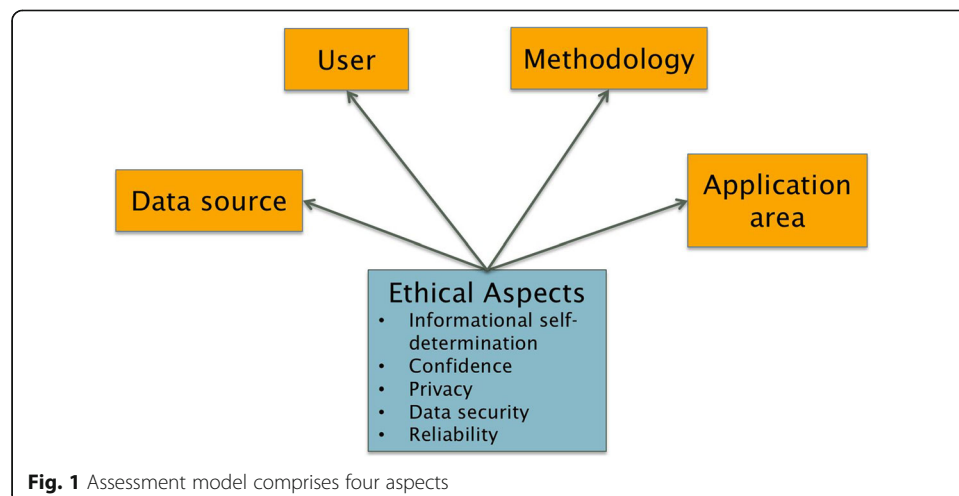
User

Methodology

Data source

Application area

Ethical Aspects
- Informational self-determination
- Confidence
- Privacy
- Data security
- Reliability

**Fig. 1** Assessment model comprises four aspects